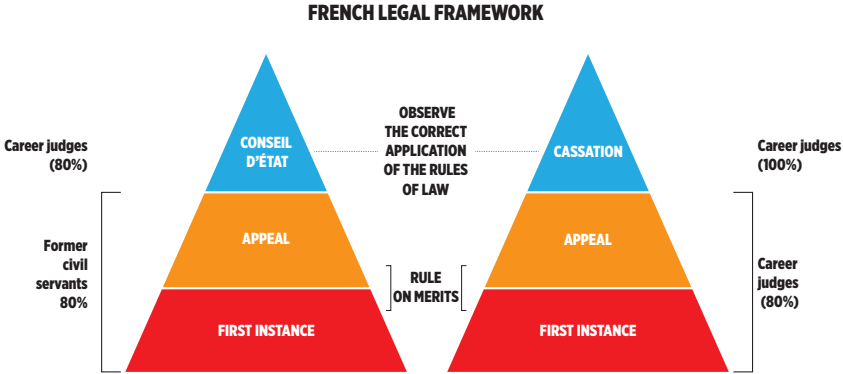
FRENCH LEGAL FRAMEWORK

Career judges (80%)

CONSEIL D'ÉTAT

OBSERVE THE CORRECT APPLICATION OF THE RULES OF LAW

CASSATION

Career judges (100%)

Former civil servants 80%

APPEAL

RULE ON MERITS

APPEAL

Career judges (80%)

FIRST INSTANCE

FIRST INSTANCE